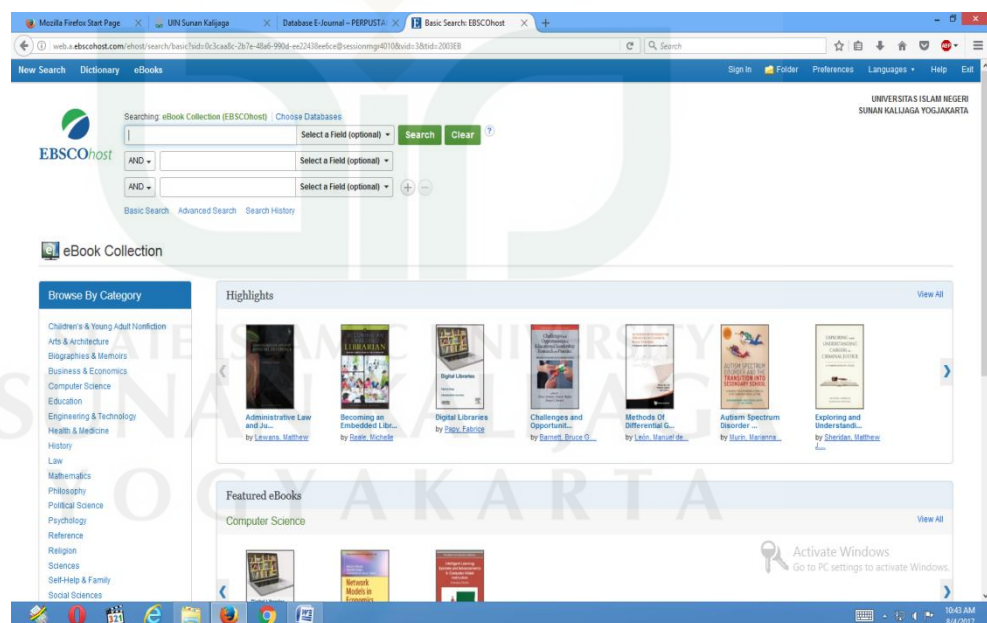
Mozilla Firefox Start Page | UIN Sunan Kalijaga | Database E-Journal – PERPUSTA | Basic Search: EBSCOhost

web.a.ebscohost.com/ehost/search/basic?sid=0c3caa8c-2b7e-48a6-990d-ee22438ee6ce@sessionmgr4010&vid=3&tid=2003EB

Search

New Search Dictionary eBooks

Sign In Folder Preferences Languages Help Exit

UNIVERSITAS ISLAM NEGERI SUNAN KALIJAGA YOGYAKARTA

EBSCOhost

Searching: eBook Collection (EBSCOhost) Choose Databases

Select a Field (optional) Search Clear

AND Select a Field (optional)

AND Select a Field (optional)

Basic Search Advanced Search Search History

eBook Collection

Browse By Category

Children's & Young Adult Nonfiction
Arts & Architecture
Biographies & Memoirs
Business & Economics
Computer Science
Education
Engineering & Technology
Health & Medicine
History
Law
Mathematics
Philosophy
Political Science
Psychology
Reference
Religion
Sciences
Self-Help & Family
Social Sciences

Highlights

View All

LIBRARIAN

Digital Libraries

AUTISM SPECTRUM DISORDER AND THE TRANSITION INTO SECONDARY SCHOOL

Administrative Law and Ju...
by Lewans, Matthew

Becoming an Embedded Libr...
by Reale, Michelle

Digital Libraries
by Papy, Fabrice

Challenges and Opportunit...
by Barnett, Bruce G...

Methods Of Differential G...
by León, Manuel de...

Autism Spectrum Disorder ...
by Murin, Marianna...

Exploring and Understandi...
by Sheridan, Matthew J...

Featured eBooks

Computer Science

View All

Network Models in Economics

Activate Windows
Go to PC settings to activate Windows.

10:43 AM
8/4/2017

UNIVERSITAS ISLAMIC UNIVERSITY
SUNAN KALIJAGA
YOGYAKARTA